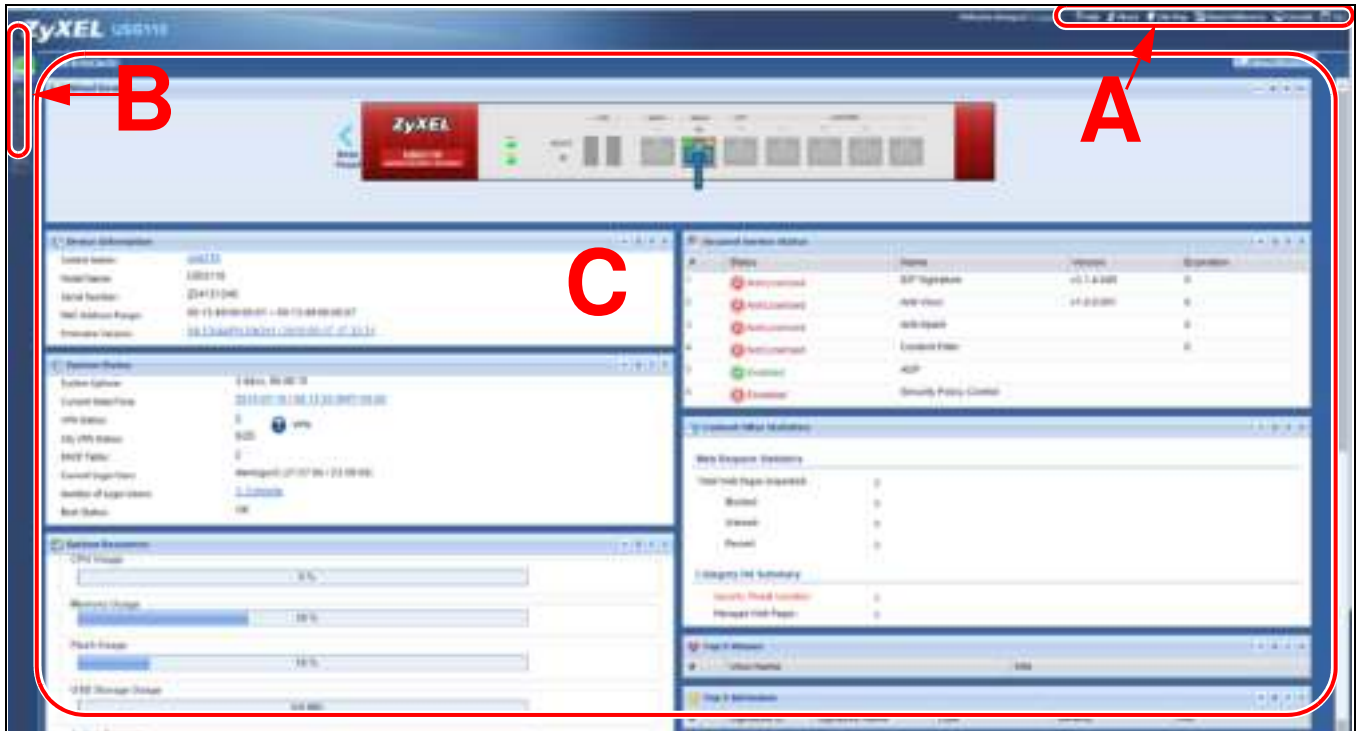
ZyXEL USG110

B

A

ZyXEL

C

Device Information
System Name: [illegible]
Model Name: USG110
Serial Number: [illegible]
MAC Address Range: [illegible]
Firmware Version: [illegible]

System Status
System Uptime: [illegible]
Current Date/Time: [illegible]
VPN Status: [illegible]
SSL VPN Status: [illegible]
DHCP Table: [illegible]
Current Login User: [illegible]
Number of Login Users: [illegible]
Boot Status: OK

System Resources
CPU Usage
0 %
Memory Usage
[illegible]
Flash Usage
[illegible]
USB Storage Usage
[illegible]

Secured Service Status
| # | Status | Name | Version | Expiration |
|---|---|---|---|---|
| 1 | Not Licensed | IDP Signature | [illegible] | 0 |
| 2 | Not Licensed | Anti-Virus | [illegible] | 0 |
| 3 | Not Licensed | Anti-Spam | | 0 |
| 4 | Not Licensed | Content Filter | | 0 |
| 5 | Enabled | ADP | | |
| 6 | Disabled | Security Policy Control | | |

Content Filter Statistics
Web Request Statistics
Total Web Pages Inspected: 0
Blocked: 0
Warned: 0
Passed: 0
Category Hit Summary
Security Threat (unsafe): 0
Managed Web Pages: 0

Top 5 Viruses
| # | Virus Name | Hits |
|---|---|---|

Top 5 Intrusions